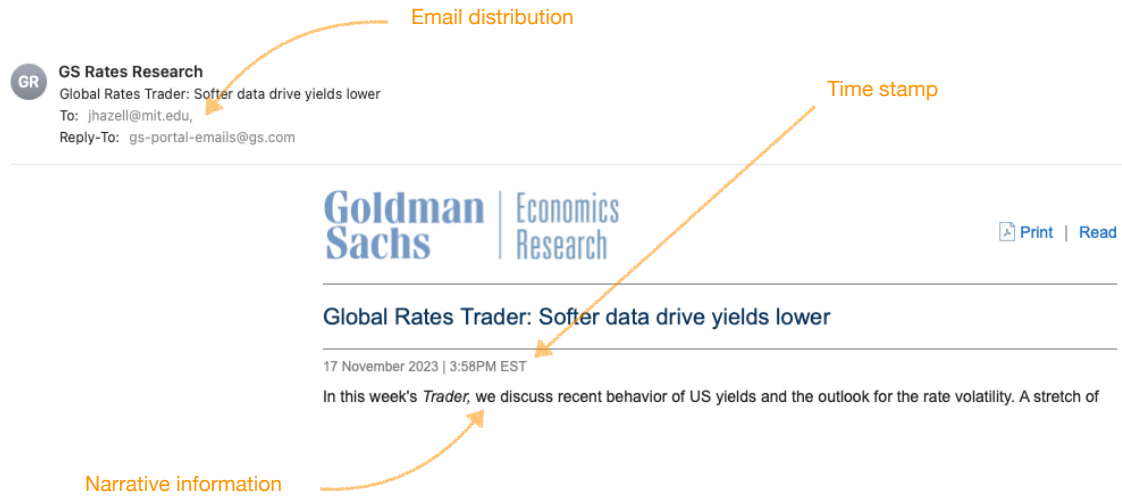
Email distribution

GR GS Rates Research
Global Rates Trader: Softer data drive yields lower
To: jhazell@mit.edu,
Reply-To: gs-portal-emails@gs.com

Time stamp

Goldman Sachs | Economics Research

Print | Read

Global Rates Trader: Softer data drive yields lower

17 November 2023 | 3:58PM EST

In this week's *Trader*, we discuss recent behavior of US yields and the outlook for the rate volatility. A stretch of

Narrative information